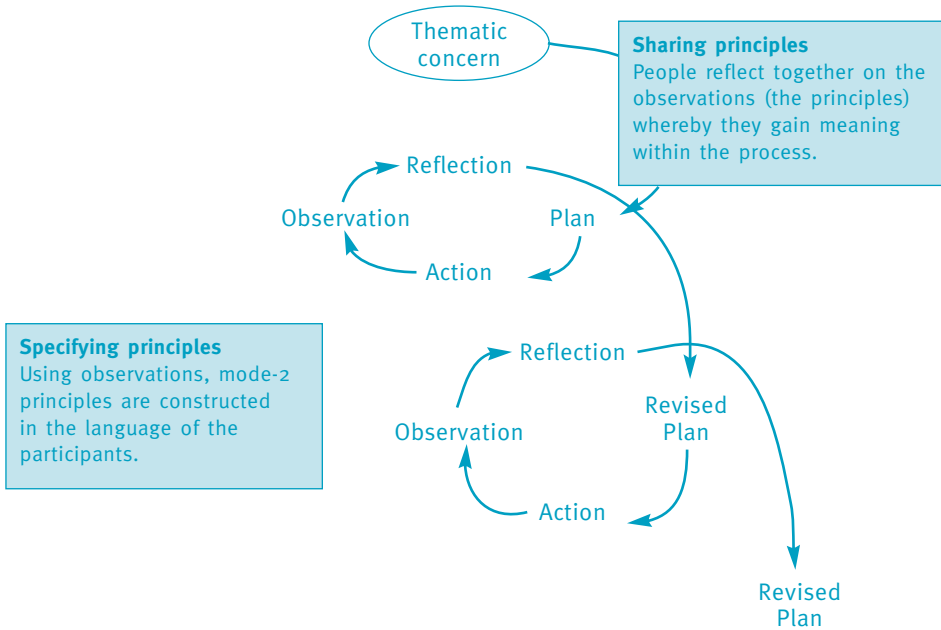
Thematic concern

Sharing principles
People reflect together on the observations (the principles) whereby they gain meaning within the process.

Reflection

Observation

Plan

Action

Specifying principles
Using observations, mode-2 principles are constructed in the language of the participants.

Reflection

Revised Plan

Observation

Action

Revised Plan